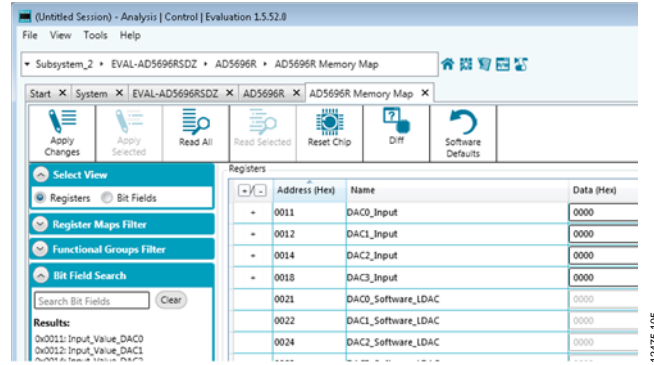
(Untitled Session) - Analysis | Control | Evaluation 1.5.52.0

File View Tools Help

Subsystem_2 ▸ EVAL-AD5696RSDZ ▸ AD5696R ▸ AD5696R Memory Map

Start × System × EVAL-AD5696RSDZ × AD5696R × AD5696R Memory Map ×

Apply Changes | Apply Selected | Read All | Read Selected | Reset Chip | Diff | Software Defaults

Select View

Registers  Bit Fields

Register Maps Filter

Functional Groups Filter

Bit Field Search

Search Bit Fields | Clear

Results:
0x0011: Input_Value_DAC0
0x0012: Input_Value_DAC1
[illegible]

Registers

| +/- | Address (Hex) | Name | Data (Hex) |
|---|---|---|---|
| + | 0011 | DAC0_Input | 0000 |
| + | 0012 | DAC1_Input | 0000 |
| + | 0014 | DAC2_Input | 0000 |
| + | 0018 | DAC3_Input | 0000 |
| | 0021 | DAC0_Software_LDAC | 0000 |
| | 0022 | DAC1_Software_LDAC | 0000 |
| | 0024 | DAC2_Software_LDAC | 0000 |

12475-105